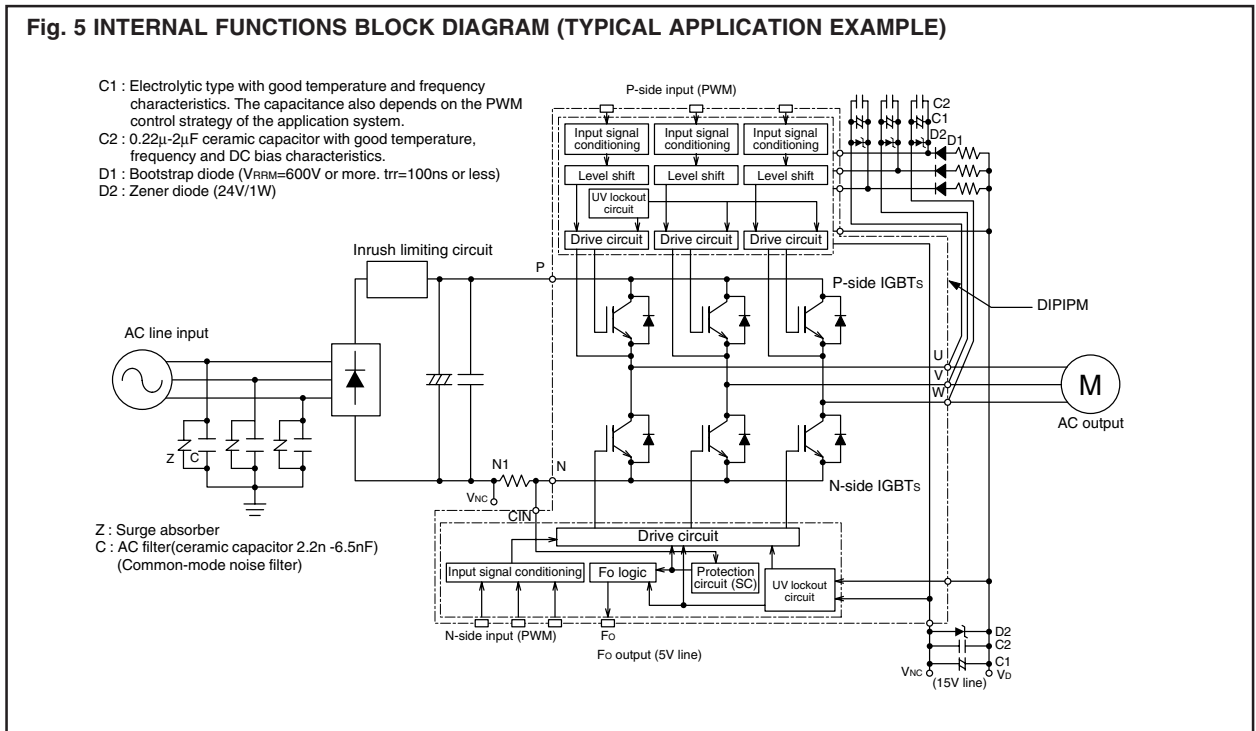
Fig. 5 INTERNAL FUNCTIONS BLOCK DIAGRAM (TYPICAL APPLICATION EXAMPLE)

C1 : Electrolytic type with good temperature and frequency characteristics. The capacitance also depends on the PWM control strategy of the application system.
C2 : 0.22μ-2μF ceramic capacitor with good temperature, frequency and DC bias characteristics.
D1 : Bootstrap diode ($V_{RRM}$=600V or more. trr=100ns or less)
D2 : Zener diode (24V/1W)

P-side input (PWM)

Input signal conditioning
Input signal conditioning
Input signal conditioning
Level shift
Level shift
Level shift
UV lockout circuit
Drive circuit
Drive circuit
Drive circuit

C2
C1
D2
D1

Inrush limiting circuit

P

P-side IGBTs

DIPIPM

AC line input

U
V
W

M

AC output

Z
C

N1
N

$V_{NC}$

CIN

N-side IGBTs

Z : Surge absorber
C : AC filter(ceramic capacitor 2.2n -6.5nF) (Common-mode noise filter)

Drive circuit
Input signal conditioning
Fo logic
Protection circuit (SC)
UV lockout circuit

N-side input (PWM)
$F_O$
$F_O$ output (5V line)

D2
C2
C1
$V_{NC}$
$V_D$
(15V line)